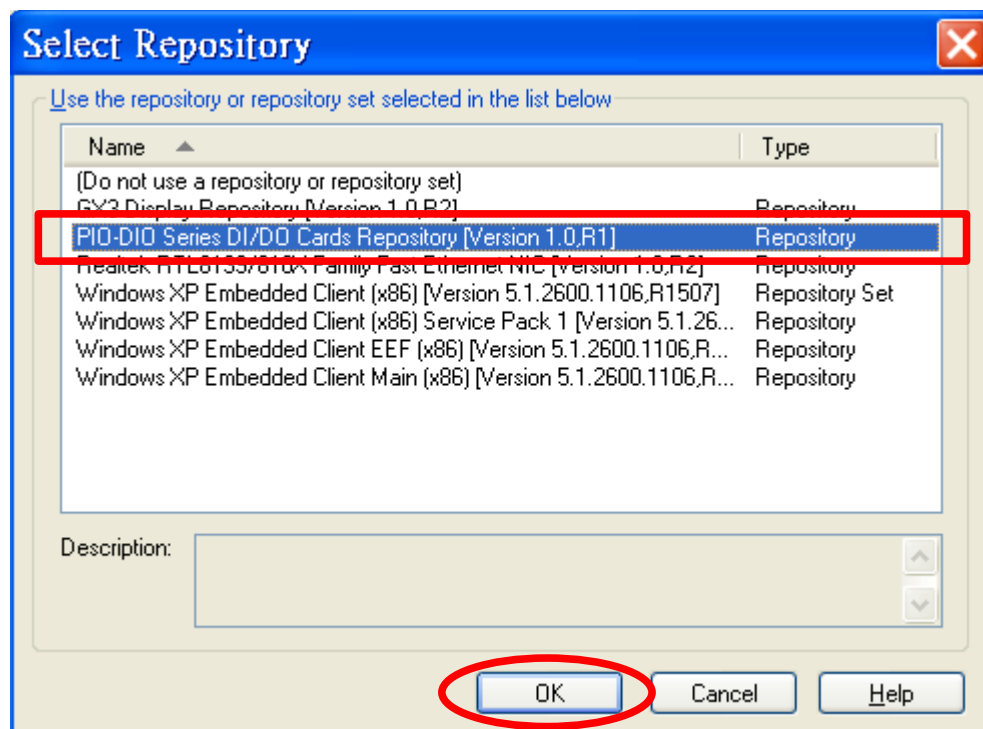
Select Repository

Use the repository or repository set selected in the list below

| Name | Type |
|---|---|
| (Do not use a repository or repository set) | |
| GX3 Display Repository [Version 1.0,R2] | Repository |
| PIO-DIO Series DI/DO Cards Repository [Version 1.0,R1] | Repository |
| Realtek RTL8139/810X Family Fast Ethernet NIC [Version 1.0,R2] | Repository |
| Windows XP Embedded Client (x86) [Version 5.1.2600.1106,R1507] | Repository Set |
| Windows XP Embedded Client (x86) Service Pack 1 [Version 5.1.26... | Repository |
| Windows XP Embedded Client EEF (x86) [Version 5.1.2600.1106,R... | Repository |
| Windows XP Embedded Client Main (x86) [Version 5.1.2600.1106,R... | Repository |

Description:

OK

Cancel

Help